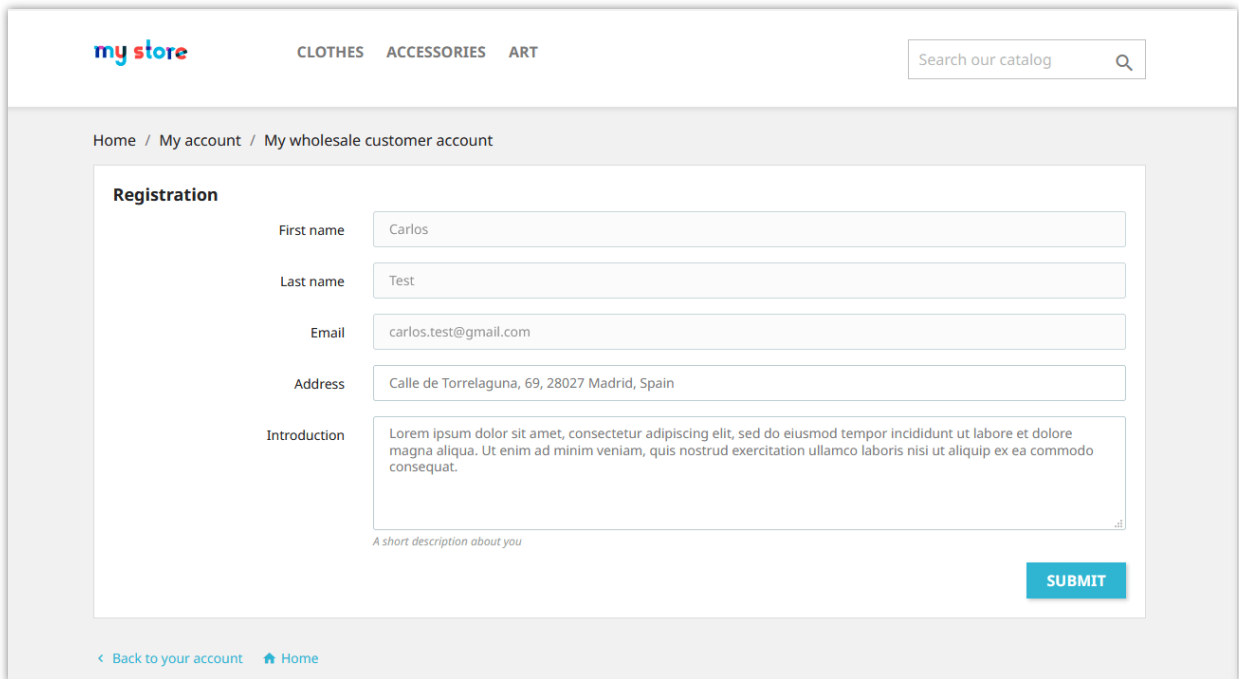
my store

CLOTHES ACCESSORIES ART

Search our catalog

Home / My account / My wholesale customer account

Registration

First name
Carlos

Last name
Test

Email
carlos.test@gmail.com

Address
Calle de Torrelaguna, 69, 28027 Madrid, Spain

Introduction
Lorem ipsum dolor sit amet, consectetur adipiscing elit, sed do eiusmod tempor incididunt ut labore et dolore magna aliqua. Ut enim ad minim veniam, quis nostrud exercitation ullamco laboris nisi ut aliquip ex ea commodo consequat.

A short description about you

SUBMIT

< Back to your account Home